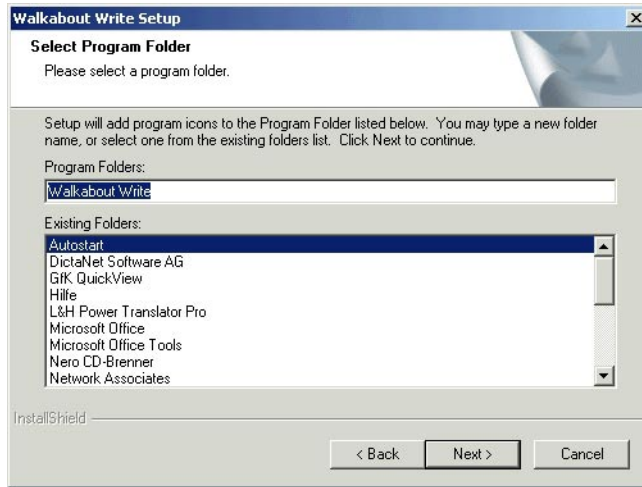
Walkabout Write Setup

Select Program Folder

Please select a program folder.

Setup will add program icons to the Program Folder listed below. You may type a new folder name, or select one from the existing folders list. Click Next to continue.

Program Folders:

Walkabout Write

Existing Folders:

Autostart
DictaNet Software AG
GfK QuickView
Hilfe
L&H Power Translator Pro
Microsoft Office
Microsoft Office Tools
Nero CD-Brenner
Network Associates

InstallShield

< Back

Next >

Cancel